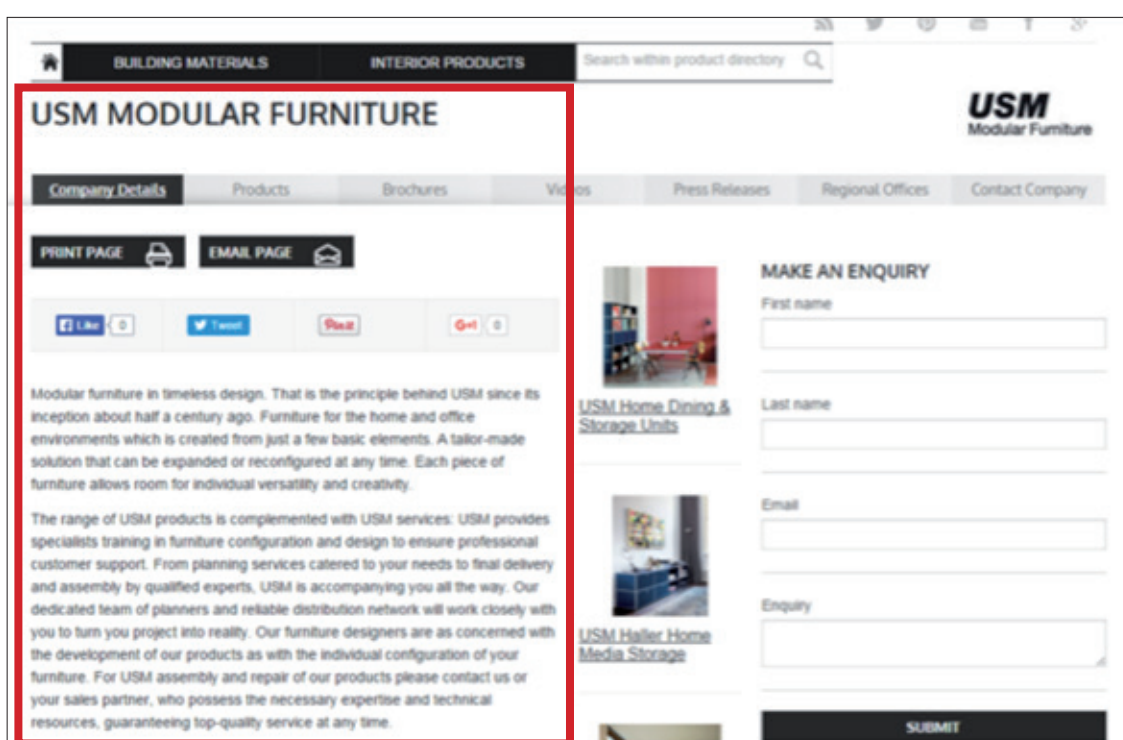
BUILDING MATERIALS

INTERIOR PRODUCTS

Search within product directory

USM MODULAR FURNITURE

USM
Modular Furniture

Company Details | Products | Brochures | Videos | Press Releases | Regional Offices | Contact Company

PRINT PAGE

EMAIL PAGE

Like 0

Tweet

Pin it

G+1 0

Modular furniture in timeless design. That is the principle behind USM since its inception about half a century ago. Furniture for the home and office environments which is created from just a few basic elements. A tailor-made solution that can be expanded or reconfigured at any time. Each piece of furniture allows room for individual versatility and creativity.

The range of USM products is complemented with USM services: USM provides specialists training in furniture configuration and design to ensure professional customer support. From planning services catered to your needs to final delivery and assembly by qualified experts, USM is accompanying you all the way. Our dedicated team of planners and reliable distribution network will work closely with you to turn you project into reality. Our furniture designers are as concerned with the development of our products as with the individual configuration of your furniture. For USM assembly and repair of our products please contact us or your sales partner, who possess the necessary expertise and technical resources, guaranteeing top-quality service at any time.

USM Home Dining & Storage Units

USM Haller Home Media Storage

MAKE AN ENQUIRY

First name

Last name

Email

Enquiry

SUBMIT